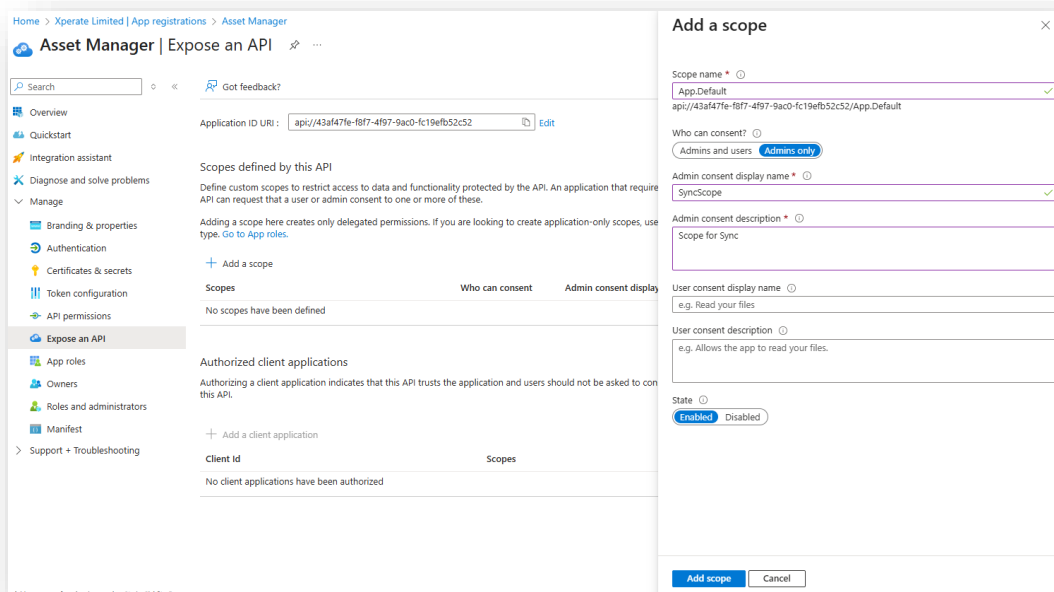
Home > Xperate Limited | App registrations > Asset Manager

Asset Manager | Expose an API

Search

Overview
Quickstart
Integration assistant
Diagnose and solve problems
Manage
Branding & properties
Authentication
Certificates & secrets
Token configuration
API permissions
Expose an API
App roles
Owners
Roles and administrators
Manifest
Support + Troubleshooting

Got feedback?

Application ID URI : api://43af47fe-f8f7-4f97-9ac0-fc19efb52c52 Edit

Scopes defined by this API

Define custom scopes to restrict access to data and functionality protected by the API. An application that require API can request that a user or admin consent to one or more of these.

Adding a scope here creates only delegated permissions. If you are looking to create application-only scopes, use type. Go to App roles.

+ Add a scope

| Scopes | Who can consent | Admin consent displa |
|---|---|---|
| No scopes have been defined | | |

Authorized client applications

Authorizing a client application indicates that this API trusts the application and users should not be asked to con this API.

+ Add a client application

| Client Id | Scopes |
|---|---|
| No client applications have been authorized | |

Add a scope

Scope name * ⓘ
App.Default
api://43af47fe-f8f7-4f97-9ac0-fc19efb52c52/App.Default

Who can consent? ⓘ
Admins and users | Admins only

Admin consent display name * ⓘ
SyncScope

Admin consent description * ⓘ
Scope for Sync

User consent display name ⓘ
e.g. Read your files

User consent description ⓘ
e.g. Allows the app to read your files.

State ⓘ
Enabled | Disabled

Add scope | Cancel